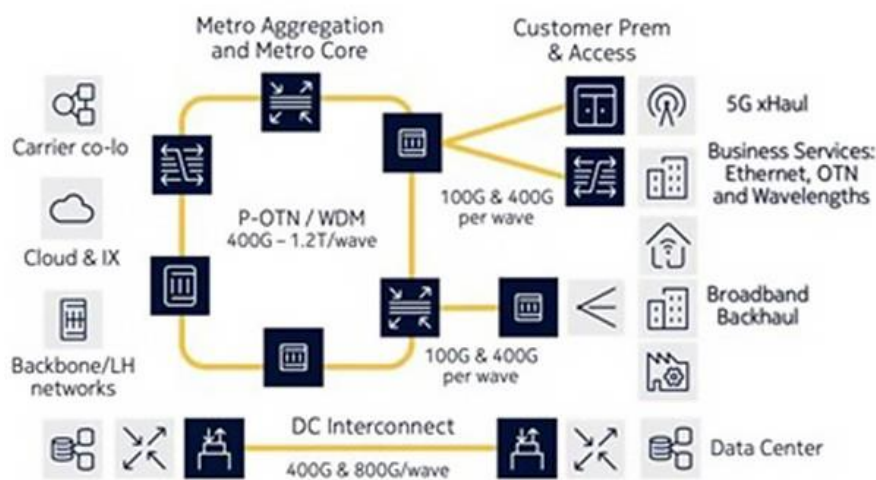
Metro Aggregation and Metro Core

Customer Prem & Access

Carrier co-lo

Cloud & IX

Backbone/LH networks

P-OTN / WDM
400G – 1.2T/wave

100G & 400G per wave

100G & 400G per wave

5G xHaul

Business Services: Ethernet, OTN and Wavelengths

Broadband Backhaul

DC Interconnect
400G & 800G/wave

Data Center